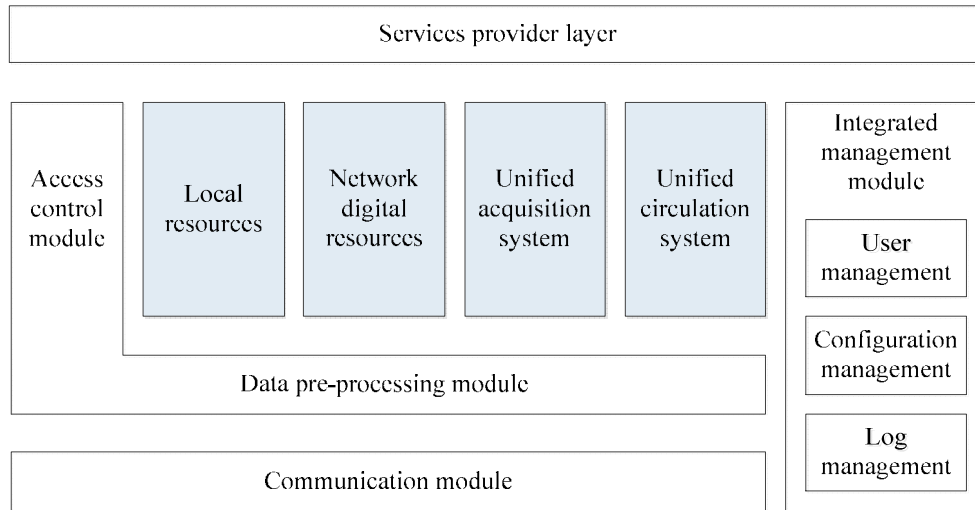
Services provider layer

Access control module

Local resources

Network digital resources

Unified acquisition system

Unified circulation system

Integrated management module

User management

Configuration management

Log management

Data pre-processing module

Communication module